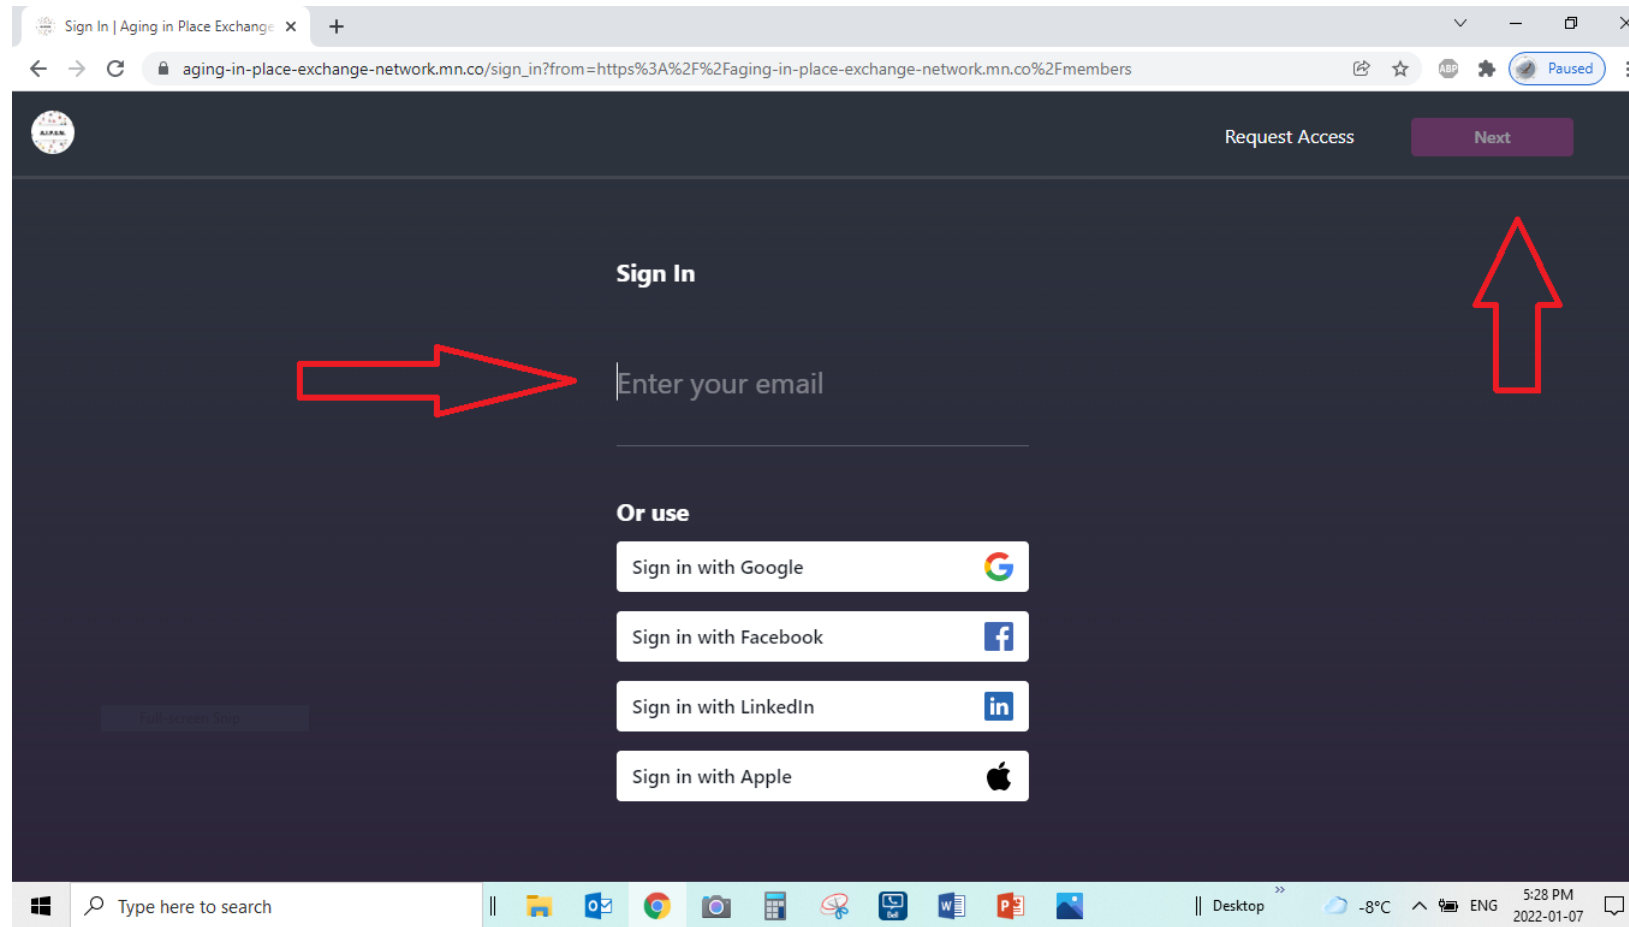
Sign In | Aging in Place Exchange ×

aging-in-place-exchange-network.mn.co/sign_in?from=https%3A%2F%2Faging-in-place-exchange-network.mn.co%2Fmembers

Paused

Request Access

Next

Sign In

Enter your email

Or use

Sign in with Google

Sign in with Facebook

Sign in with LinkedIn

Sign in with Apple

Type here to search

Desktop

-8°C

ENG

5:28 PM
2022-01-07